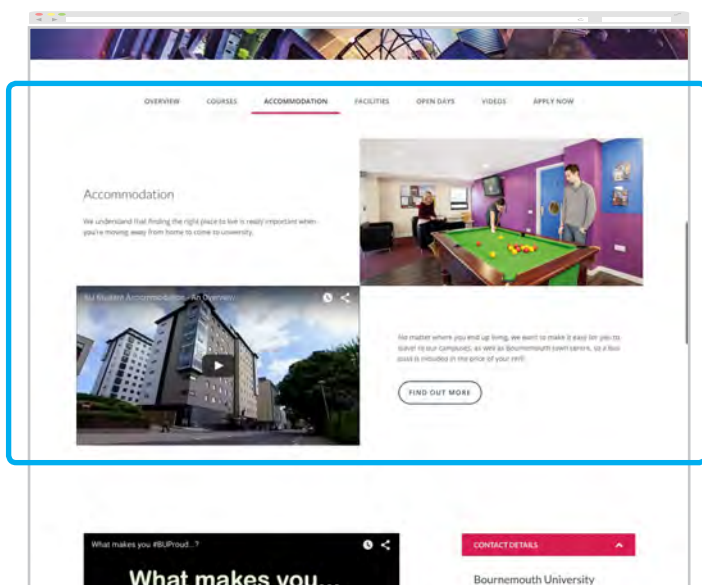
OVERVIEW COURSES ACCOMMODATION FACILITIES OPEN DAYS VIDEOS APPLY NOW

Accommodation

We understand that finding the right place to live is really important when you're moving away from home to come to university.

BU Student Accommodation - An Overview

No matter where you end up living, we want to make it easy for you to travel to our campuses, as well as Bournemouth town centre, so a bus pass is included in the price of your rent!

FIND OUT MORE

What makes you #BUProud...?

What makes you...

CONTACT DETAILS

Bournemouth University